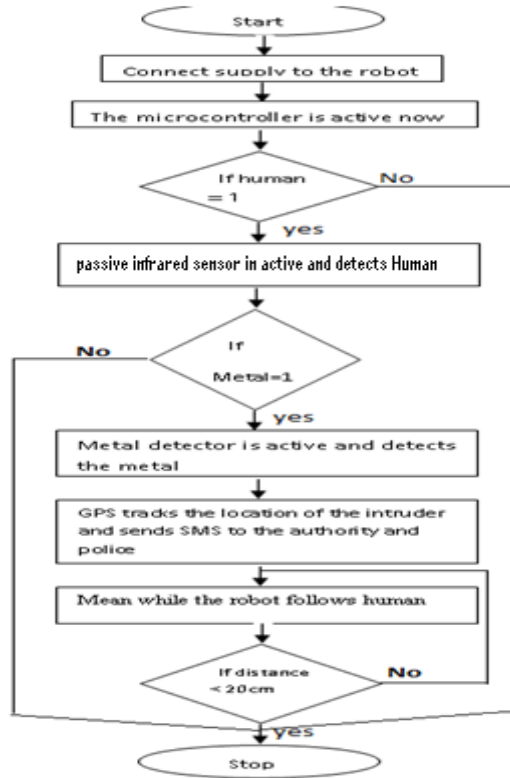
Start

Connect supply to the robot

The microcontroller is active now

If human = 1

No

yes

passive infrared sensor in active and detects Human

No

If Metal=1

yes

Metal detector is active and detects the metal

GPS tracks the location of the intruder and sends SMS to the authority and police

Mean while the robot follows human

If distance < 20cm

No

yes

Stop